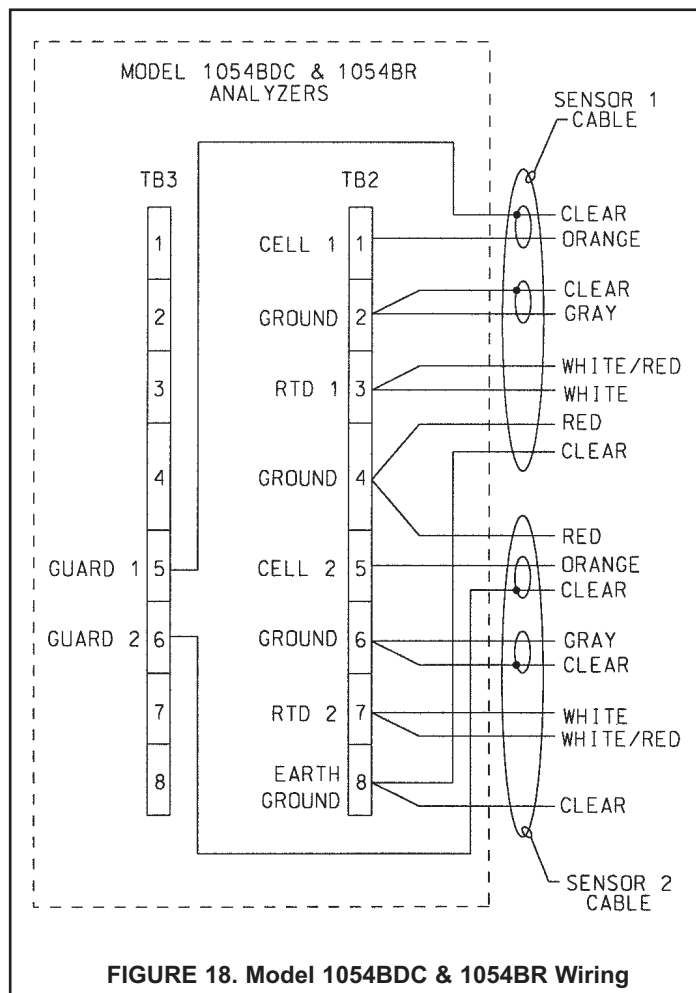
MODEL 1054BDC & 1054BR ANALYZERS

SENSOR 1 CABLE

TB3

TB2

1

2

3

4

GUARD 1 5

GUARD 2 6

7

8

CELL 1 1

GROUND 2

RTD 1 3

GROUND 4

CELL 2 5

GROUND 6

RTD 2 7

EARTH GROUND 8

CLEAR
ORANGE
CLEAR
GRAY
WHITE/RED
WHITE
RED
CLEAR
RED
ORANGE
CLEAR
GRAY
CLEAR
WHITE
WHITE/RED
CLEAR

SENSOR 2 CABLE

FIGURE 18. Model 1054BDC & 1054BR Wiring